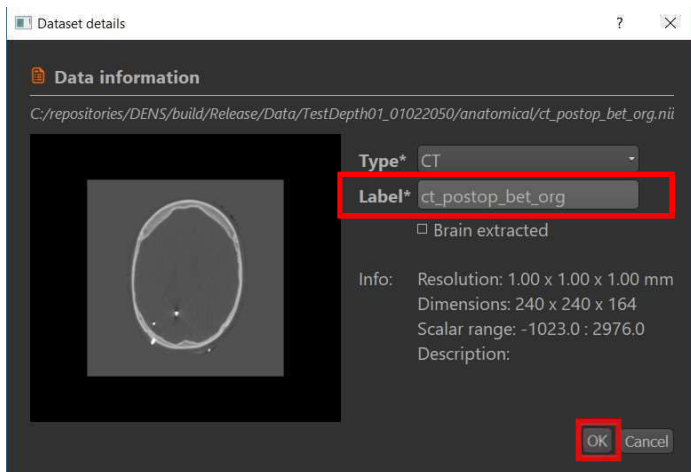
Dataset details

?

Data information

C:/repositories/DENS/build/Release/Data/TestDepth01_01022050/anatomical/ct_postop_bet_org.nii

Type* CT

Label* ct_postop_bet_org

☐ Brain extracted

Info: Resolution: 1.00 x 1.00 x 1.00 mm
Dimensions: 240 x 240 x 164
Scalar range: -1023.0 : 2976.0
Description:

OK Cancel